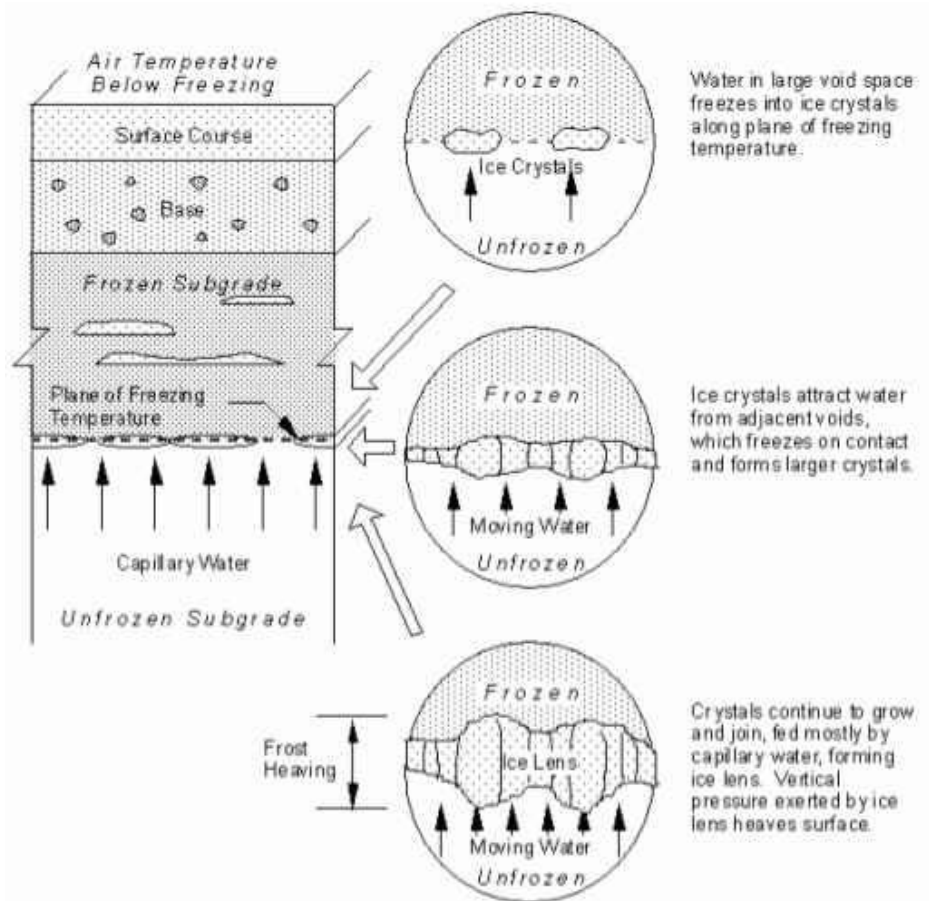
Air Temperature Below Freezing

Surface Course

Base

Frozen Subgrade

Plane of Freezing Temperature

Capillary Water

Unfrozen Subgrade

Frozen

Ice Crystals

Unfrozen

Water in large void space freezes into ice crystals along plane of freezing temperature.

Frozen

Moving Water

Unfrozen

Ice crystals attract water from adjacent voids, which freezes on contact and forms larger crystals.

Frost Heaving

Frozen

Ice Lens

Moving Water

Unfrozen

Crystals continue to grow and join, fed mostly by capilary water, forming ice lens. Vertical pressure exerted by ice lens heaves surface.